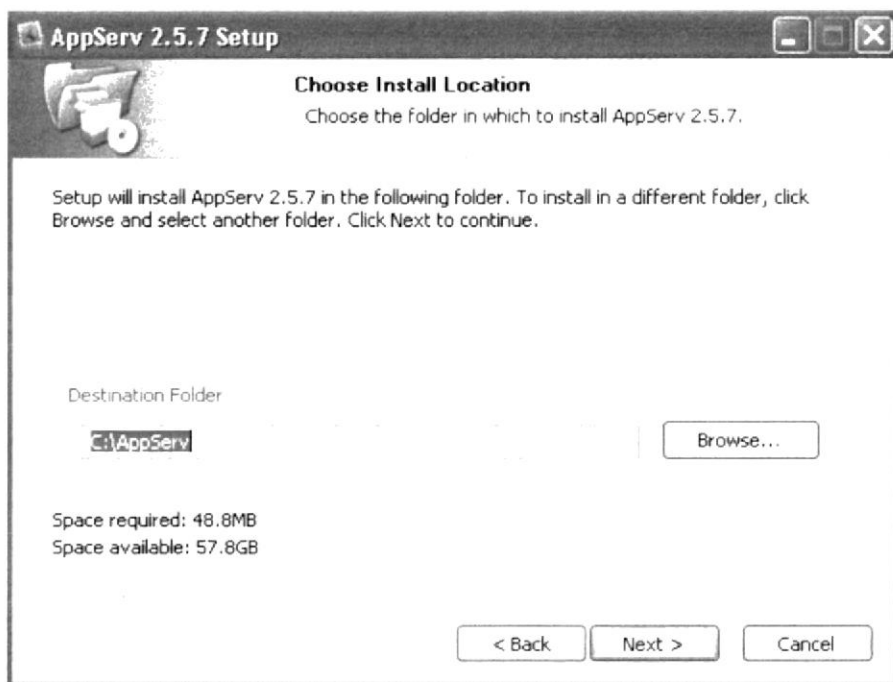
AppServ 2.5.7 Setup

Choose Install Location

Choose the folder in which to install AppServ 2.5.7.

Setup will install AppServ 2.5.7 in the following folder. To install in a different folder, click Browse and select another folder. Click Next to continue.

Destination Folder

C:\AppServ

Browse...

Space required: 48.8MB
Space available: 57.8GB

< Back Next > Cancel